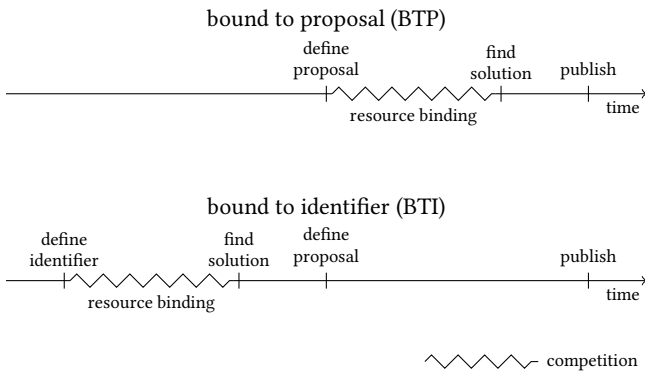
bound to proposal (BTP)

define proposal

find solution

publish

resource binding

time

bound to identifier (BTI)

define identifier

find solution

define proposal

publish

resource binding

time

competition